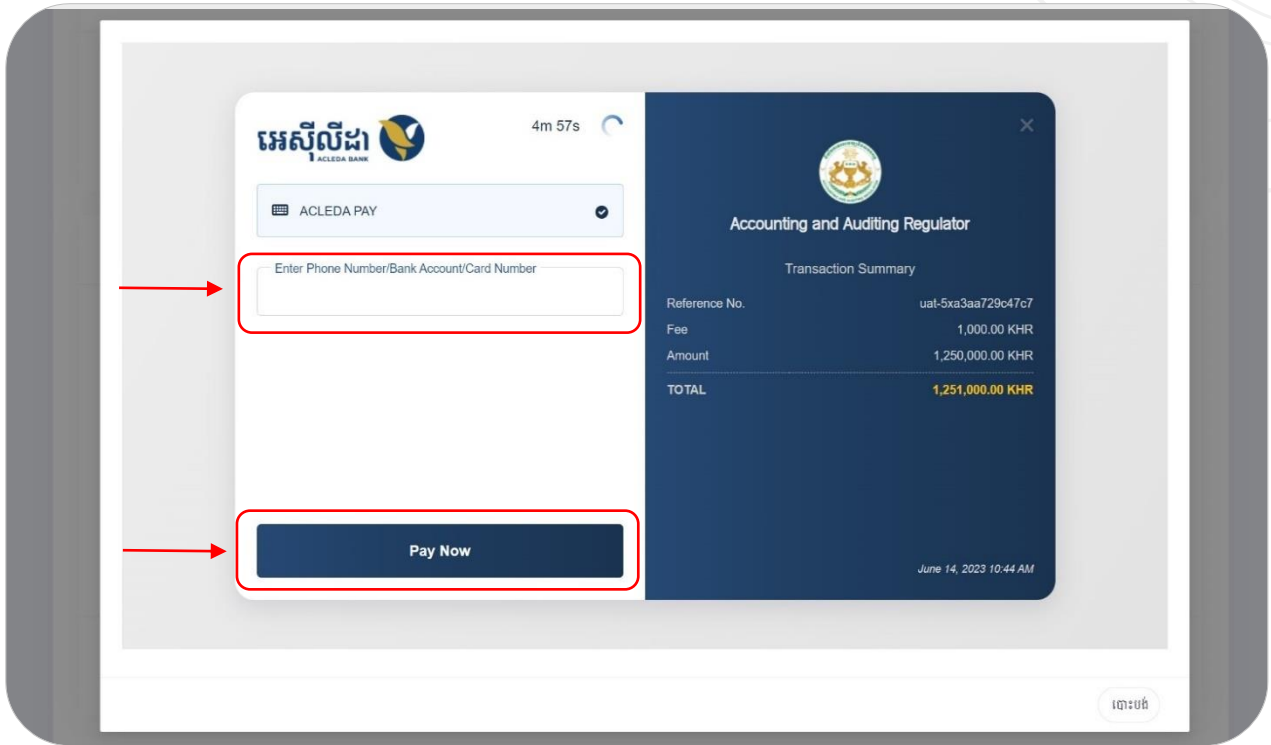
អេស៊ីលីដា
ACLEDA BANK

4m 57s

ACLEDA PAY

Enter Phone Number/Bank Account/Card Number

Pay Now

×

Accounting and Auditing Regulator

Transaction Summary

| | |
|---|---|
| Reference No. | uat-5xa3aa729c47c7 |
| Fee | 1,000.00 KHR |
| Amount | 1,250,000.00 KHR |
| TOTAL | 1,251,000.00 KHR |

June 14, 2023 10:44 AM

បោះបង់